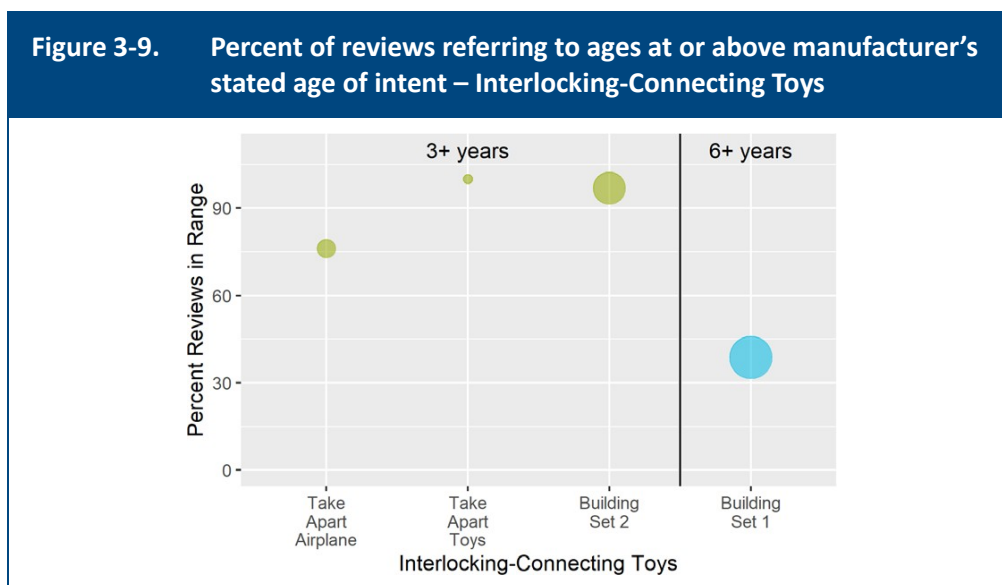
Figure 3-9. Percent of reviews referring to ages at or above manufacturer's stated age of intent – Interlocking-Connecting Toys

3+ years

6+ years

Percent Reviews in Range

90

60

30

0

Take Apart Airplane

Take Apart Toys

Building Set 2

Building Set 1

Interlocking-Connecting Toys